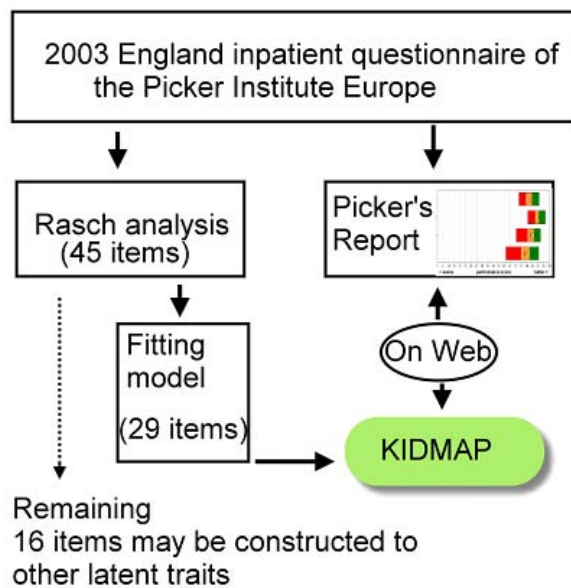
2003 England inpatient questionnaire of the Picker Institute Europe

Rasch analysis (45 items)

Picker's Report

Fitting model

(29 items)

On Web

KIDMAP

Remaining
16 items may be constructed to other latent traits